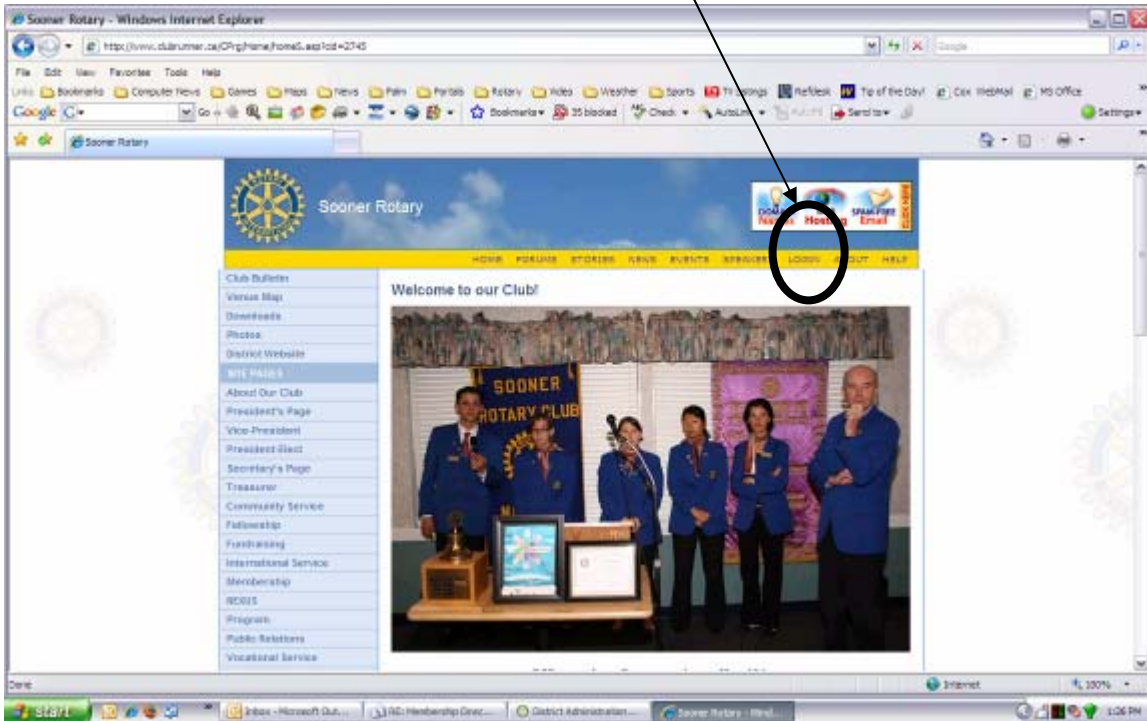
Sooner Rotary - Windows Internet Explorer

http://www.clubrunner.ca/CPrg/Home/home6.asp?cid=2745

File Edit View Favorites Tools Help

Links Bookmarks Computer News Games Maps News Palm Portals Rotary Video Weather Sports TV listings RefWeb Tip of the Day! Cox WebMail MS Office

Google G Go Bookmarks 35 blocked Check AutoLink AutoFill Send to Settings

Sooner Rotary

Sooner Rotary

Domain Names Hosting SPAM-FREE Email

HOME FORUMS STORIES NEWS EVENTS SPEAKERS LOGIN ABOUT HELP

Club Bulletin
Venue Map
Downloads
Photos
District Website
SITE PAGES
About Our Club
President's Page
Vice-President
President-Elect
Secretary's Page
Treasurer
Community Service
Fellowship
Fundraising
International Service
Membership
RC015
Program
Public Relations
Vocational Service

Welcome to our Club!

SOONER ROTARY CLUB

Done

Internet 100%

start Inbox - Microsoft Out... RE: Membership Direc... District Administration... Sooner Rotary - Wind... 1:06 PM